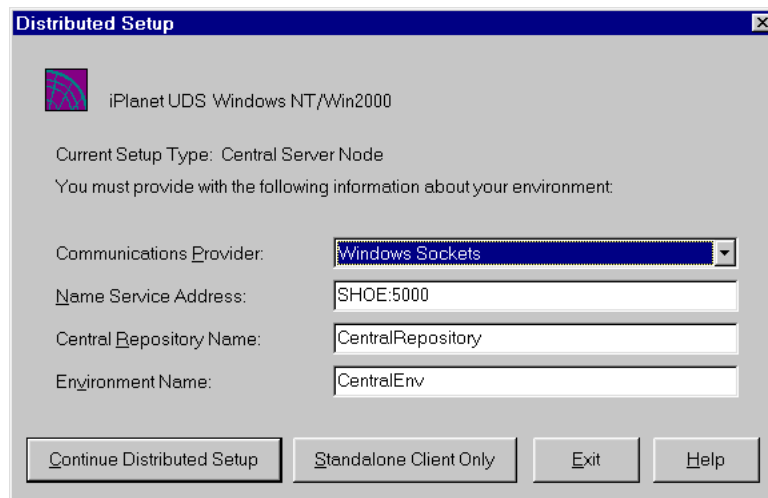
Distributed Setup

iPlanet UDS Windows NT/Win2000

Current Setup Type: Central Server Node

You must provide with the following information about your environment:

Communications Provider: Windows Sockets

Name Service Address: SHOE:5000

Central Repository Name: CentralRepository

Environment Name: CentralEnv

Continue Distributed Setup

Standalone Client Only

Exit

Help